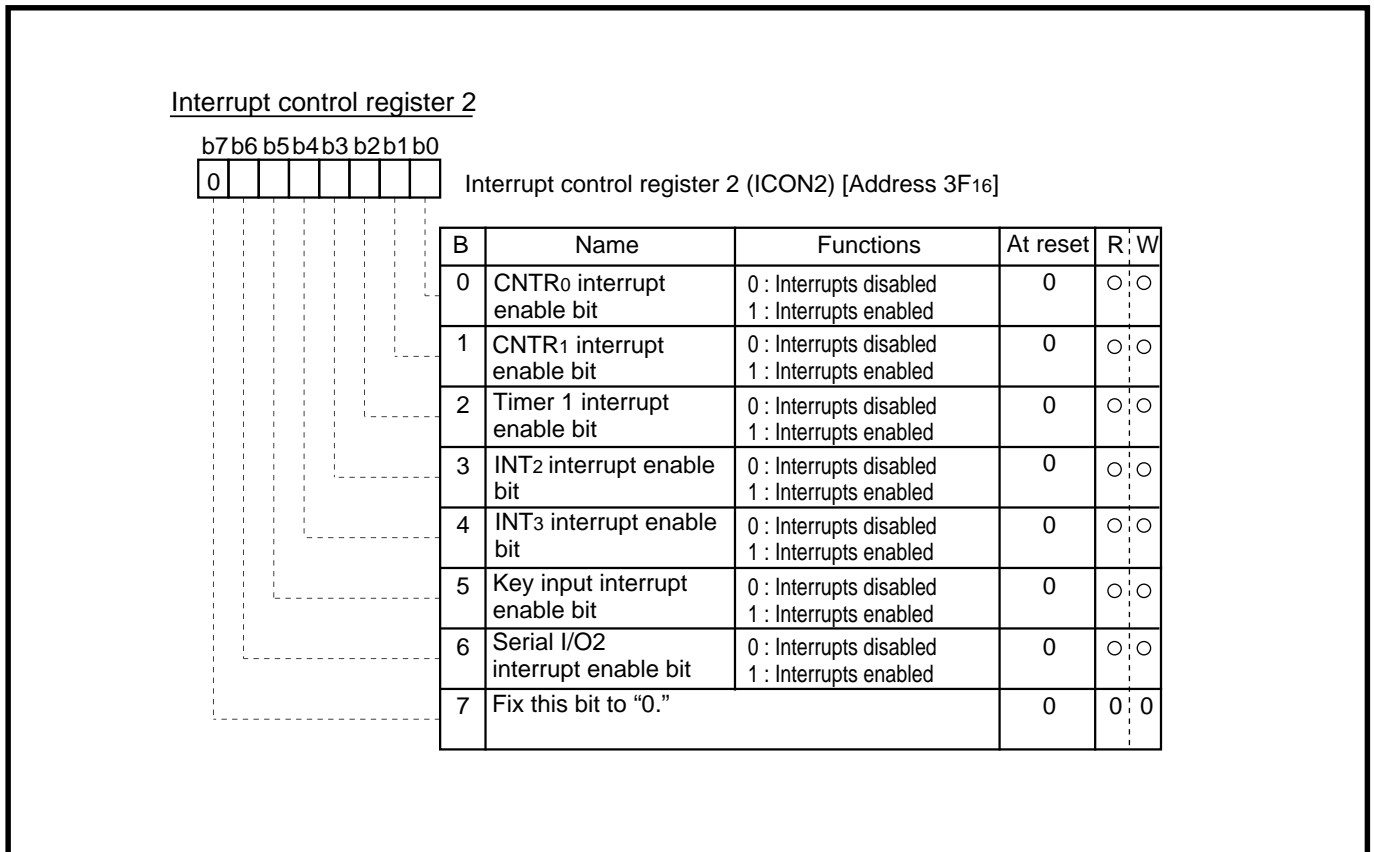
Interrupt control register 2

b7 b6 b5 b4 b3 b2 b1 b0
0

Interrupt control register 2 (ICON2) [Address $3F_{16}$]

| B | Name | Functions | At reset | R | W |
|---|---|---|---|---|---|
| 0 | CNTR$_0$ interrupt enable bit | 0 : Interrupts disabled 1 : Interrupts enabled | 0 | ○ | ○ |
| 1 | CNTR$_1$ interrupt enable bit | 0 : Interrupts disabled 1 : Interrupts enabled | 0 | ○ | ○ |
| 2 | Timer 1 interrupt enable bit | 0 : Interrupts disabled 1 : Interrupts enabled | 0 | ○ | ○ |
| 3 | INT$_2$ interrupt enable bit | 0 : Interrupts disabled 1 : Interrupts enabled | 0 | ○ | ○ |
| 4 | INT$_3$ interrupt enable bit | 0 : Interrupts disabled 1 : Interrupts enabled | 0 | ○ | ○ |
| 5 | Key input interrupt enable bit | 0 : Interrupts disabled 1 : Interrupts enabled | 0 | ○ | ○ |
| 6 | Serial I/O2 interrupt enable bit | 0 : Interrupts disabled 1 : Interrupts enabled | 0 | ○ | ○ |
| 7 | Fix this bit to “0.” | | 0 | 0 | 0 |